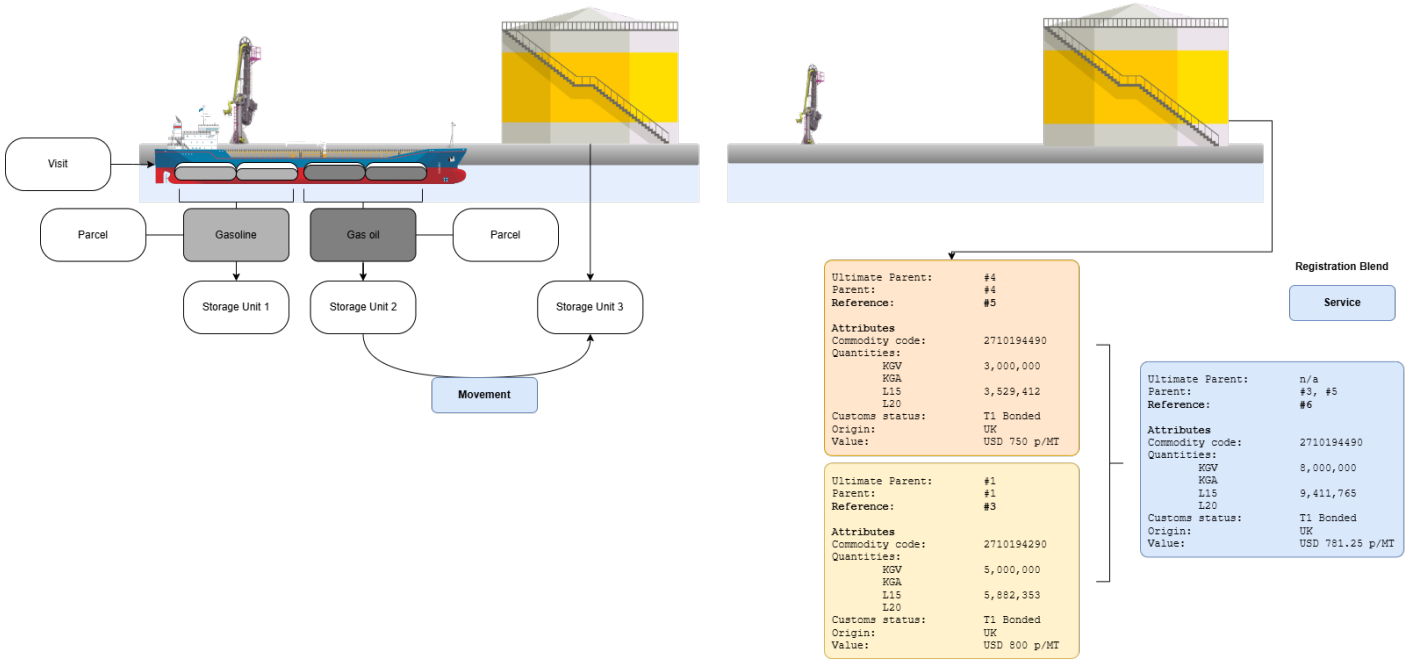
Visit

Parcel

Gasoline

Gas oil

Parcel

Storage Unit 1

Storage Unit 2

Storage Unit 3

Movement

Registration Blend

Service

Ultimate Parent: #4
Parent: #4
**Reference: #5**

**Attributes**
Commodity code: 2710194490
Quantities:
KGV 3,000,000
KGA
L15 3,529,412
L20
Customs status: T1 Bonded
Origin: UK
Value: USD 750 p/MT

Ultimate Parent: #1
Parent: #1
**Reference: #3**

**Attributes**
Commodity code: 2710194290
Quantities:
KGV 5,000,000
KGA
L15 5,882,353
L20
Customs status: T1 Bonded
Origin: UK
Value: USD 800 p/MT

Ultimate Parent: n/a
Parent: #3, #5
**Reference: #6**

**Attributes**
Commodity code: 2710194490
Quantities:
KGV 8,000,000
KGA
L15 9,411,765
L20
Customs status: T1 Bonded
Origin: UK
Value: USD 781.25 p/MT